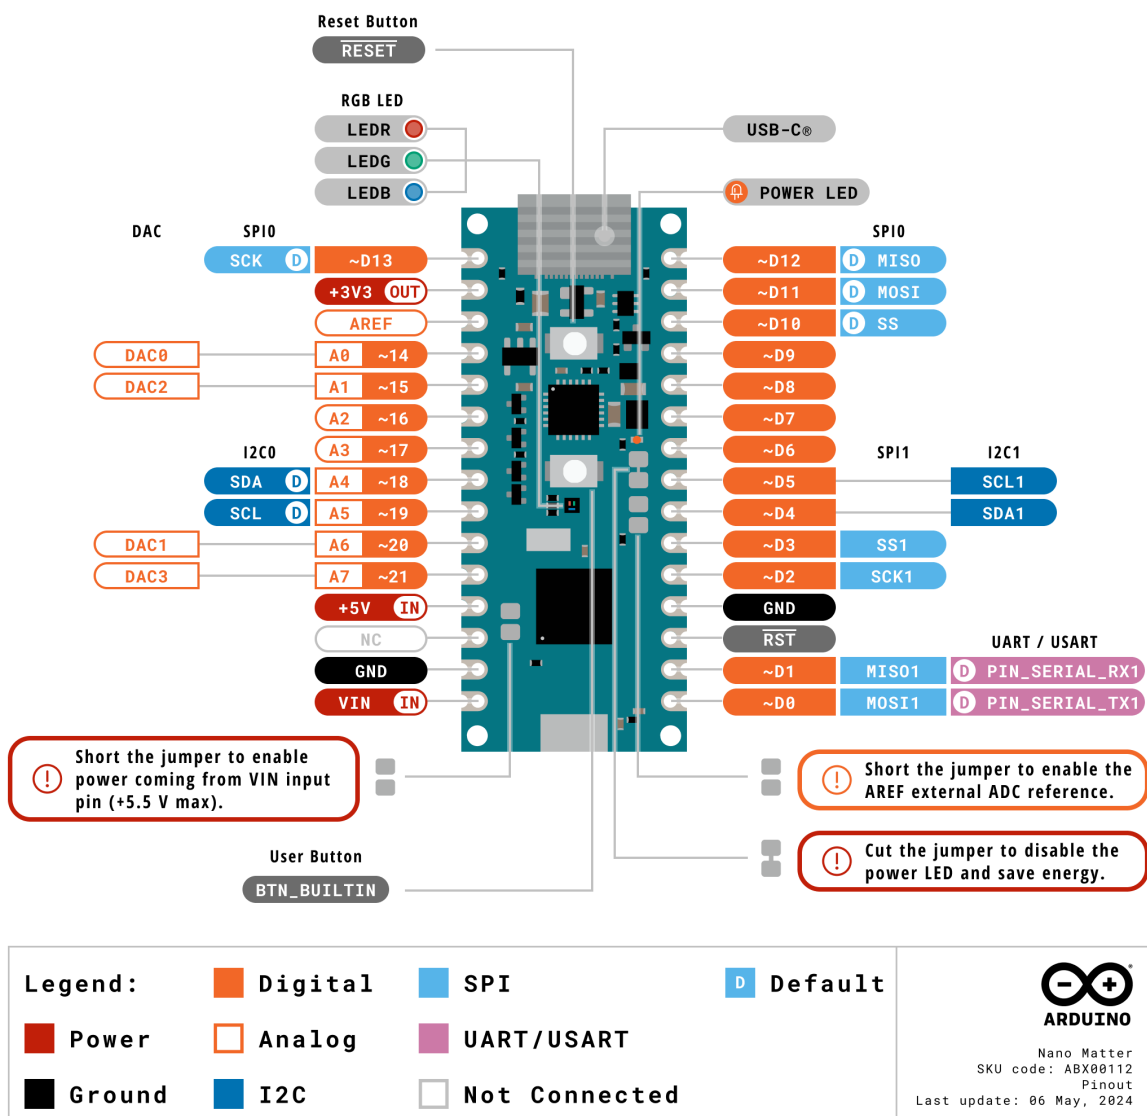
Reset Button

$\overline{RESET}$

RGB LED

LEDR

LEDG

LEDB

USB-C®

POWER LED

DAC

SPI0

SCK D ~D13

+3V3 OUT

AREF

DAC0 A0 ~14

DAC2 A1 ~15

A2 ~16

I2C0

A3 ~17

SDA D A4 ~18

SCL D A5 ~19

DAC1 A6 ~20

DAC3 A7 ~21

+5V IN

NC

GND

VIN IN

SPI0

~D12 D MISO

~D11 D MOSI

~D10 D SS

~D9

~D8

~D7

~D6

SPI1

I2C1

~D5 SCL1

~D4 SDA1

~D3 SS1

~D2 SCK1

GND

$\overline{RST}$

UART / USART

~D1 MISO1 D PIN_SERIAL_RX1

~D0 MOSI1 D PIN_SERIAL_TX1

Short the jumper to enable power coming from VIN input pin (+5.5 V max).

Short the jumper to enable the AREF external ADC reference.

User Button

BTN_BUILTIN

Cut the jumper to disable the power LED and save energy.

Legend:

Digital

SPI

D Default

Power

Analog

UART/USART

Ground

I2C

Not Connected

ARDUINO

Nano Matter
SKU code: ABX00112
Pinout
Last update: 06 May, 2024